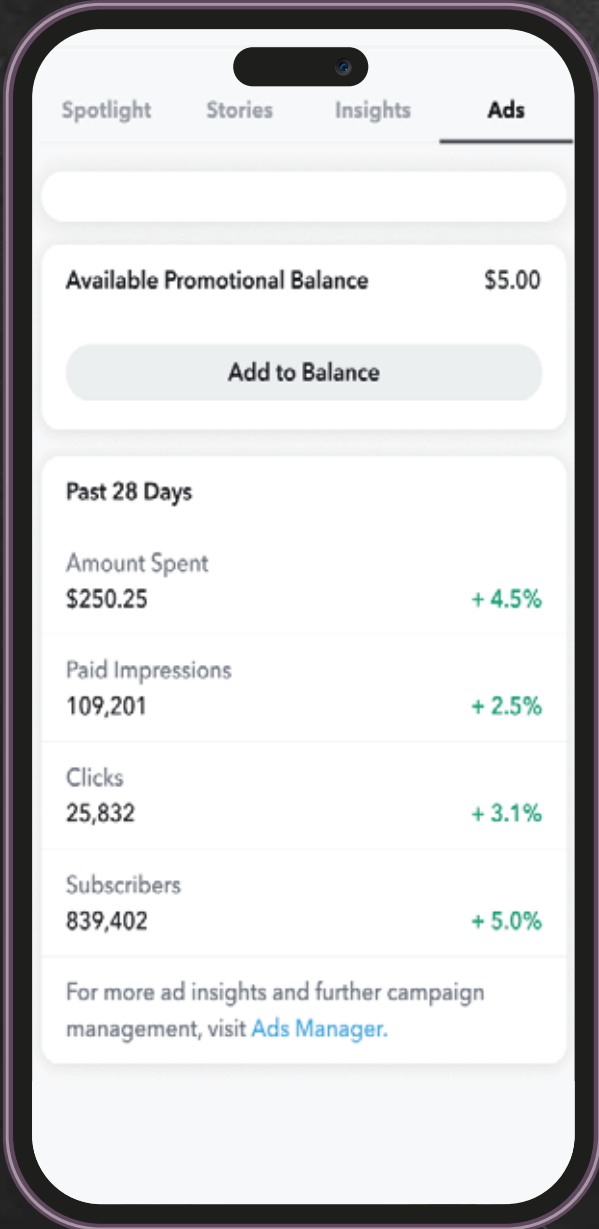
Spotlight Stories Insights Ads

Available Promotional Balance $5.00

Add to Balance

Past 28 Days

Amount Spent
$250.25 + 4.5%

Paid Impressions
109,201 + 2.5%

Clicks
25,832 + 3.1%

Subscribers
839,402 + 5.0%

For more ad insights and further campaign management, visit Ads Manager.